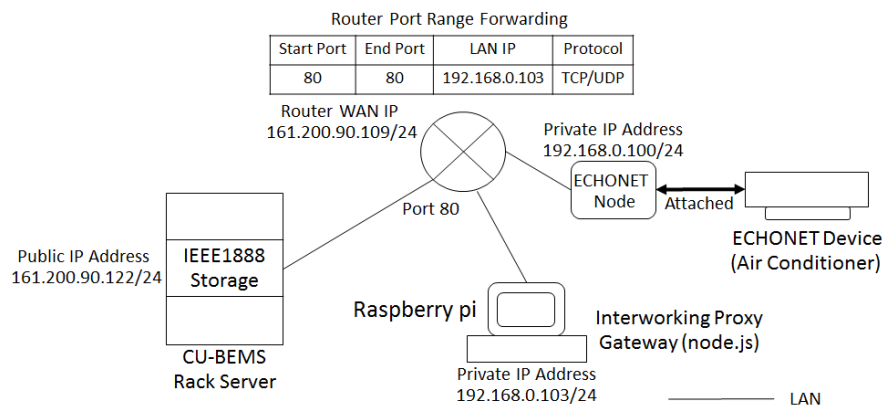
Router Port Range Forwarding

| Start Port | End Port | LAN IP | Protocol |
|---|---|---|---|
| 80 | 80 | 192.168.0.103 | TCP/UDP |

Router WAN IP
161.200.90.109/24

Private IP Address
192.168.0.100/24

ECHONET Node

Attached

Port 80

ECHONET Device
(Air Conditioner)

Public IP Address
161.200.90.122/24

IEEE1888
Storage

Raspberry pi

Interworking Proxy
Gateway (node.js)

CU-BEMS
Rack Server

Private IP Address
192.168.0.103/24

LAN